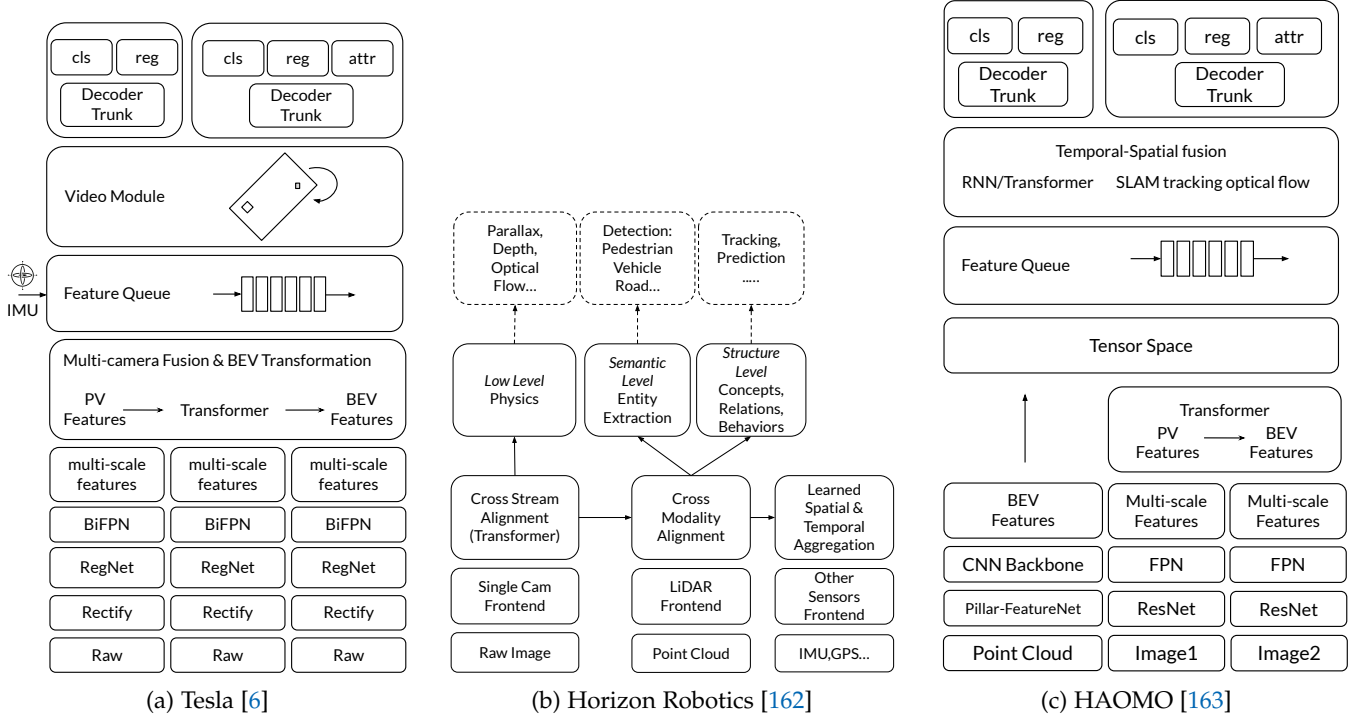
cls reg
Decoder Trunk

cls reg attr
Decoder Trunk

Video Module

IMU

Feature Queue

Multi-camera Fusion & BEV Transformation

PV Features → Transformer → BEV Features

| multi-scale features | multi-scale features | multi-scale features |
|---|---|---|
| BiFPN | BiFPN | BiFPN |
| RegNet | RegNet | RegNet |
| Rectify | Rectify | Rectify |
| Raw | Raw | Raw |

(a) Tesla [6]

Parallax, Depth, Optical Flow…

Detection: Pedestrian Vehicle Road…

Tracking, Prediction .....

*Low Level* Physics

*Semantic Level* Entity Extraction

*Structure Level* Concepts, Relations, Behaviors

Cross Stream Alignment (Transformer)

Cross Modality Alignment

Learned Spatial & Temporal Aggregation

Single Cam Frontend

LiDAR Frontend

Other Sensors Frontend

Raw Image

Point Cloud

IMU,GPS…

(b) Horizon Robotics [162]

cls reg
Decoder Trunk

cls reg attr
Decoder Trunk

Temporal-Spatial fusion
RNN/Transformer SLAM tracking optical flow

Feature Queue

Tensor Space

Transformer
PV Features → BEV Features

| BEV Features | Multi-scale Features | Multi-scale Features |
|---|---|---|
| CNN Backbone | FPN | FPN |
| Pillar-FeatureNet | ResNet | ResNet |
| Point Cloud | Image1 | Image2 |

(c) HAOMO [163]